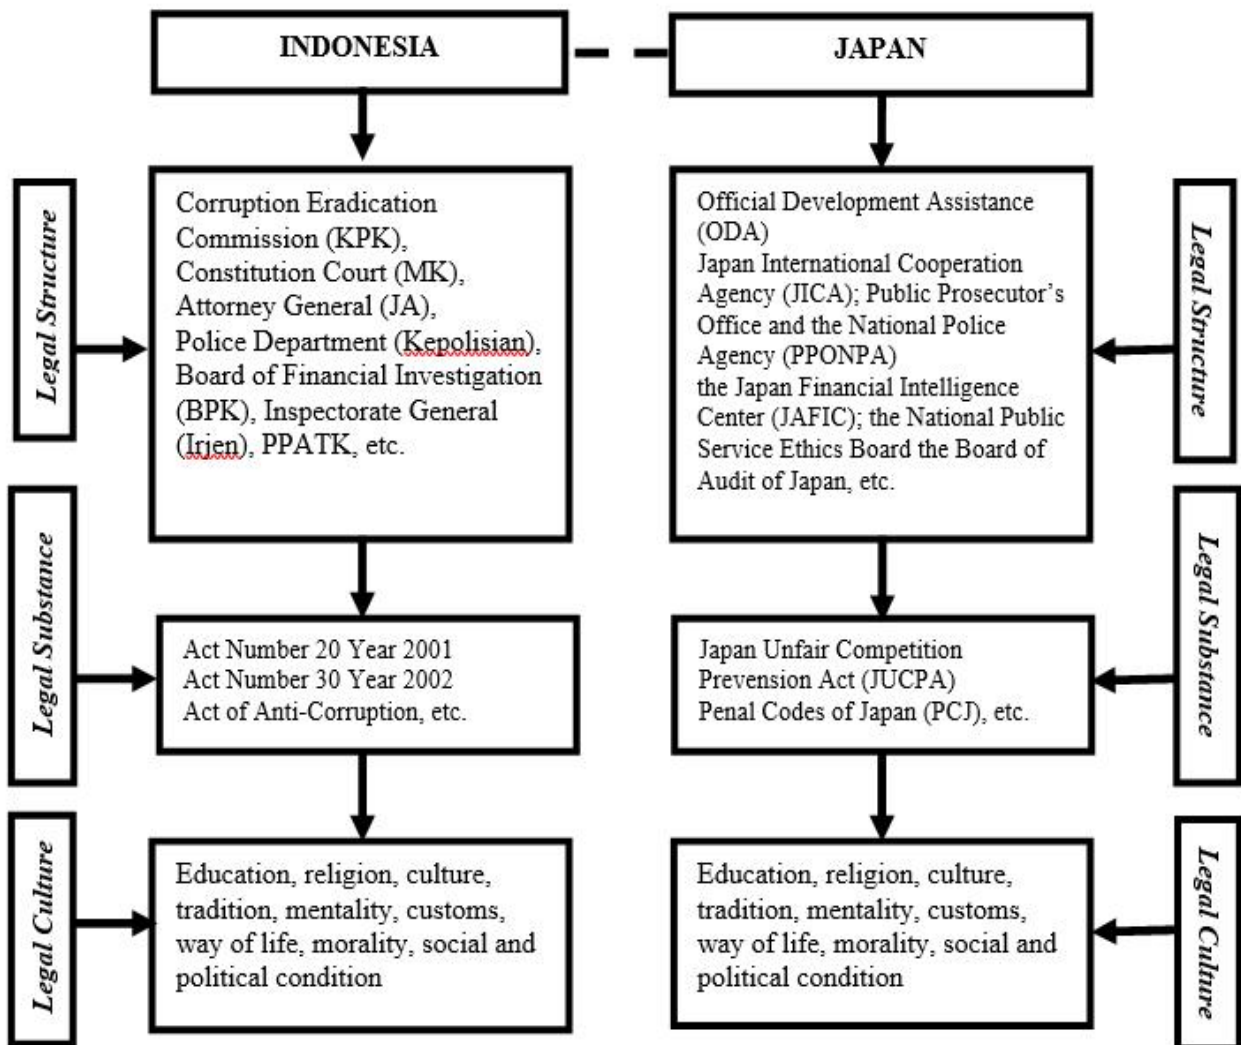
INDONESIA

JAPAN

Legal Structure

Corruption Eradication Commission (KPK), Constitution Court (MK), Attorney General (JA), Police Department (Kepolisian), Board of Financial Investigation (BPK), Inspectorate General (Irjen), PPATK, etc.

Official Development Assistance (ODA)
Japan International Cooperation Agency (JICA); Public Prosecutor's Office and the National Police Agency (PPONPA)
the Japan Financial Intelligence Center (JAFIC); the National Public Service Ethics Board the Board of Audit of Japan, etc.

Legal Structure

Legal Substance

Act Number 20 Year 2001
Act Number 30 Year 2002
Act of Anti-Corruption, etc.

Japan Unfair Competition Prevension Act (JUCPA)
Penal Codes of Japan (PCJ), etc.

Legal Substance

Legal Culture

Education, religion, culture, tradition, mentality, customs, way of life, morality, social and political condition

Education, religion, culture, tradition, mentality, customs, way of life, morality, social and political condition

Legal Culture